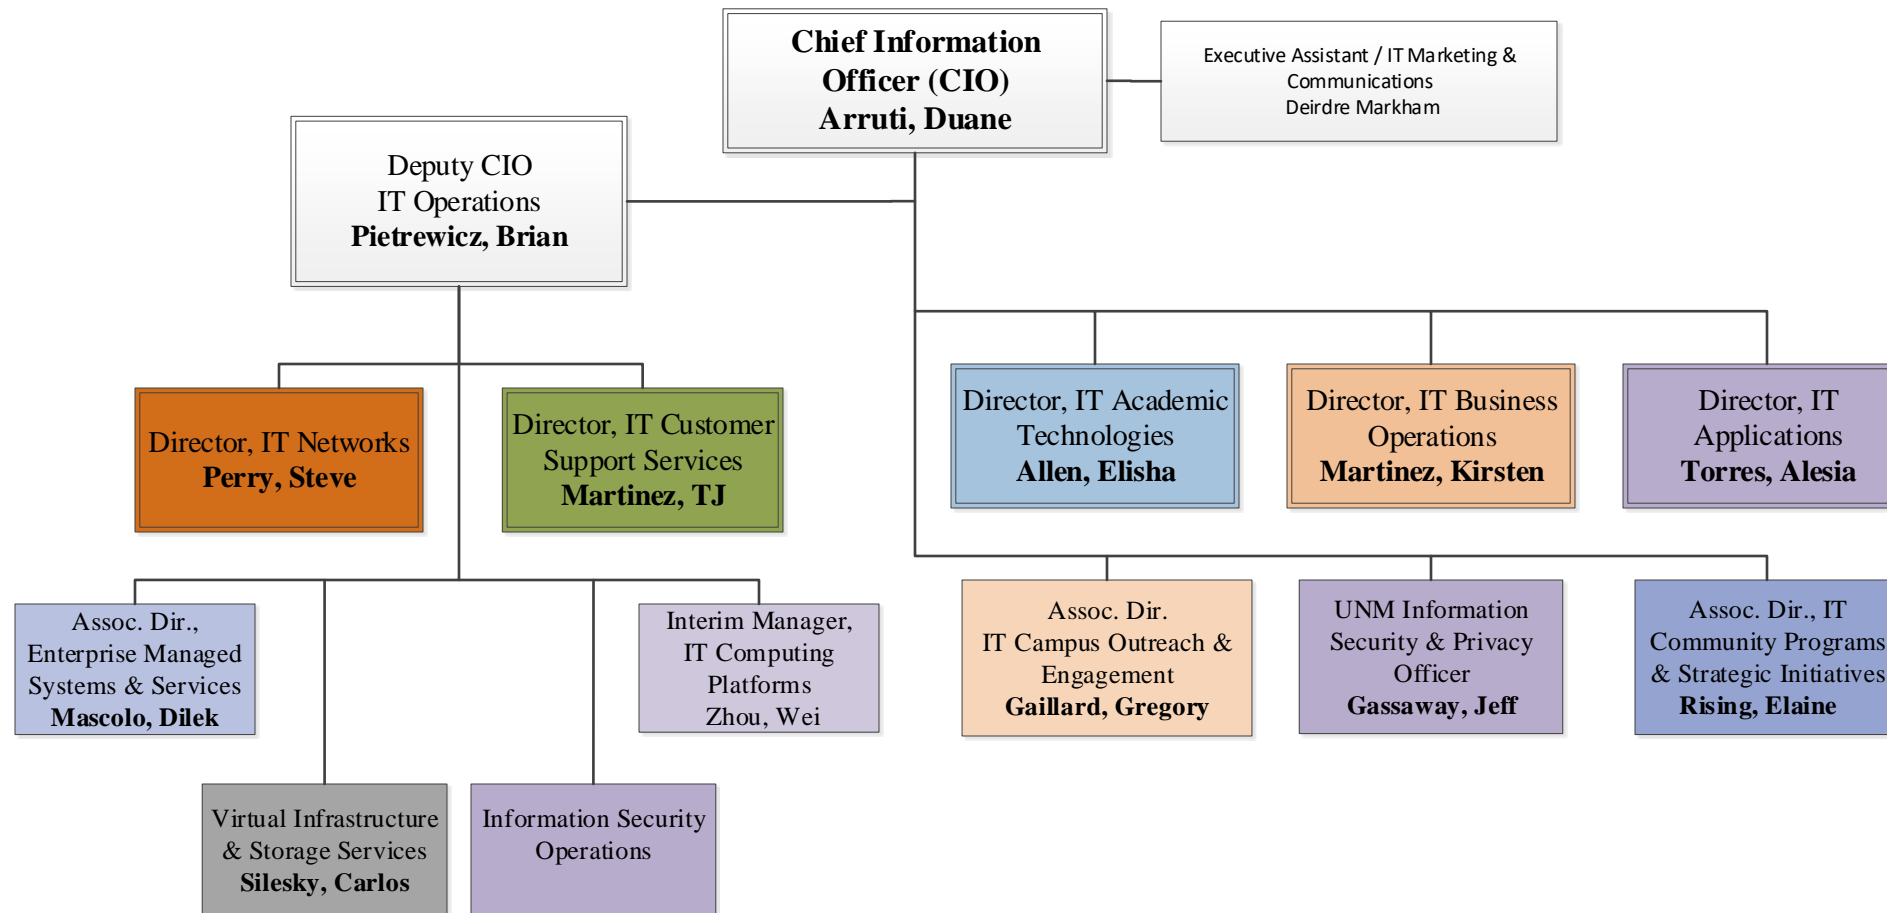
Chief Information Officer (CIO)
Arruti, Duane

Executive Assistant / IT Marketing & Communications
Deirdre Markham

Deputy CIO
IT Operations
Pietrewicz, Brian

Director, IT Networks
Perry, Steve

Director, IT Customer Support Services
Martinez, TJ

Director, IT Academic Technologies
Allen, Elisha

Director, IT Business Operations
Martinez, Kirsten

Director, IT Applications
Torres, Alesia

Assoc. Dir., Enterprise Managed Systems & Services
Mascolo, Dilek

Interim Manager, IT Computing Platforms
Zhou, Wei

Assoc. Dir.
IT Campus Outreach & Engagement
Gaillard, Gregory

UNM Information Security & Privacy Officer
Gassaway, Jeff

Assoc. Dir., IT Community Programs & Strategic Initiatives
Rising, Elaine

Virtual Infrastructure & Storage Services
Silesky, Carlos

Information Security Operations